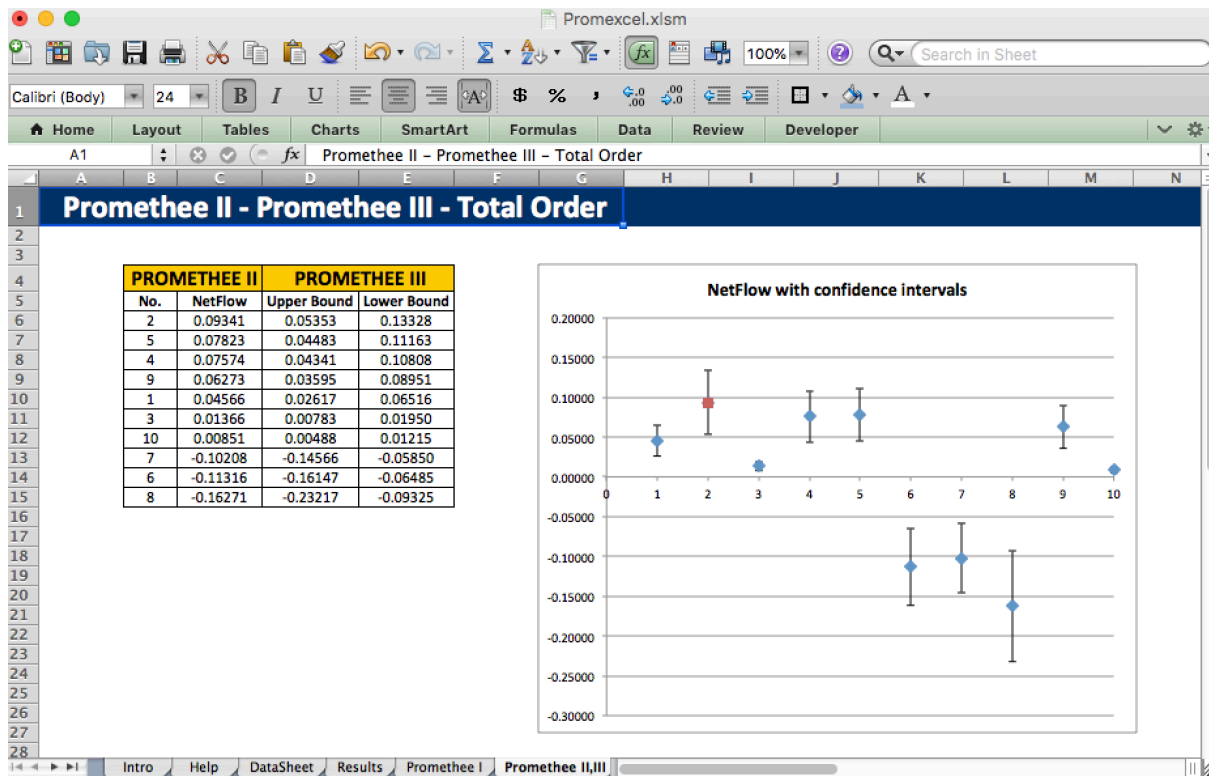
Promexcel.xlsm

100%

Search in Sheet

Calibri (Body) 24 B I U $ % ,

Home Layout Tables Charts SmartArt Formulas Data Review Developer

A1 fx Promethee II – Promethee III – Total Order

A B C D E F G H I J K L M N

1 Promethee II - Promethee III - Total Order

| PROMETHEE II | | PROMETHEE III | |
|---|---|---|---|
| No. | NetFlow | Upper Bound | Lower Bound |
| 2 | 0.09341 | 0.05353 | 0.13328 |
| 5 | 0.07823 | 0.04483 | 0.11163 |
| 4 | 0.07574 | 0.04341 | 0.10808 |
| 9 | 0.06273 | 0.03595 | 0.08951 |
| 1 | 0.04566 | 0.02617 | 0.06516 |
| 3 | 0.01366 | 0.00783 | 0.01950 |
| 10 | 0.00851 | 0.00488 | 0.01215 |
| 7 | -0.10208 | -0.14566 | -0.05850 |
| 6 | -0.11316 | -0.16147 | -0.06485 |
| 8 | -0.16271 | -0.23217 | -0.09325 |

NetFlow with confidence intervals

0.20000
0.15000
0.10000
0.05000
0.00000
-0.05000
-0.10000
-0.15000
-0.20000
-0.25000
-0.30000

0 1 2 3 4 5 6 7 8 9 10

2 3 4 5 6 7 8 9 10 11 12 13 14 15 16 17 18 19 20 21 22 23 24 25 26 27 28

Intro Help DataSheet Results Promethee I Promethee II,III